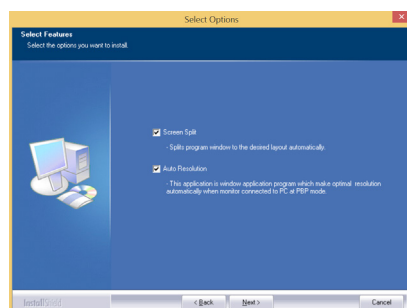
Select Options

Select Features
Select the options you want to install.

Screen Split
- Splits program window to the desired layout automatically.

Auto Resolution
- This application is window application program which make optimal resolution automatically when monitor connected to PC at PBP mode.

InstallShield

< Back

Next >

Cancel